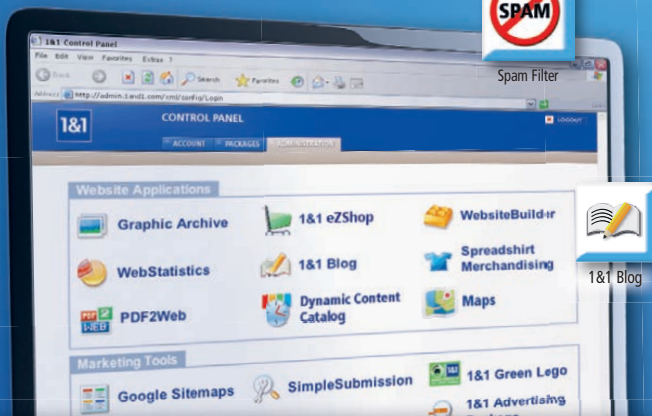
SPAM

Spam Filter

1&1 Control Panel

File Edit View Favorites Extras ?

Back Search Favorites

Address http://admin.1and1.com/xml/config/Login

1&1

CONTROL PANEL

LOGOUT

ACCOUNT PACKAGES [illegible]

Website Applications

Graphic Archive

1&1 eZShop

WebsiteBuilder

WebStatistics

1&1 Blog

Spreadshirt Merchandising

PDF2Web

Dynamic Content Catalog

Maps

1&1 Blog

Marketing Tools

Google Sitemaps

SimpleSubmission

1&1 Green Lego

1&1 Advertising